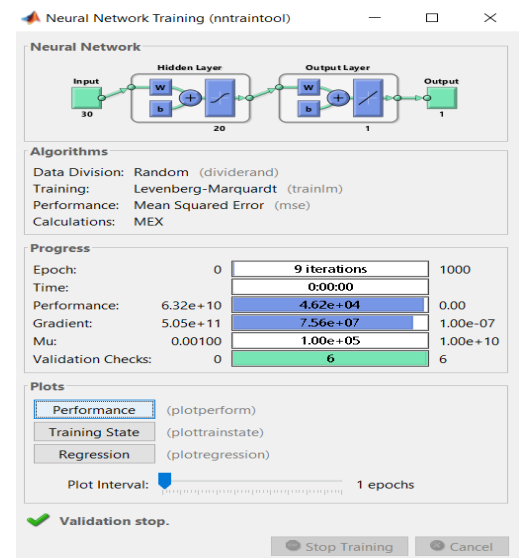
Neural Network Training (nntraintool)

Neural Network

Hidden Layer
Output Layer
Input
30
w
b
20
w
b
1
Output
1

Algorithms

Data Division: Random (dividerand)
Training: Levenberg-Marquardt (trainlm)
Performance: Mean Squared Error (mse)
Calculations: MEX

Progress

| | | | |
|---|---|---|---|
| Epoch: | 0 | 9 iterations | 1000 |
| Time: | | 0:00:00 | |
| Performance: | 6.32e+10 | 4.62e+04 | 0.00 |
| Gradient: | 5.05e+11 | 7.56e+07 | 1.00e-07 |
| Mu: | 0.00100 | 1.00e+05 | 1.00e+10 |
| Validation Checks: | 0 | 6 | 6 |

Plots

Performance (plotperform)
Training State (plottrainstate)
Regression (plotregression)

Plot Interval: 1 epochs

Validation stop.

Stop Training
Cancel